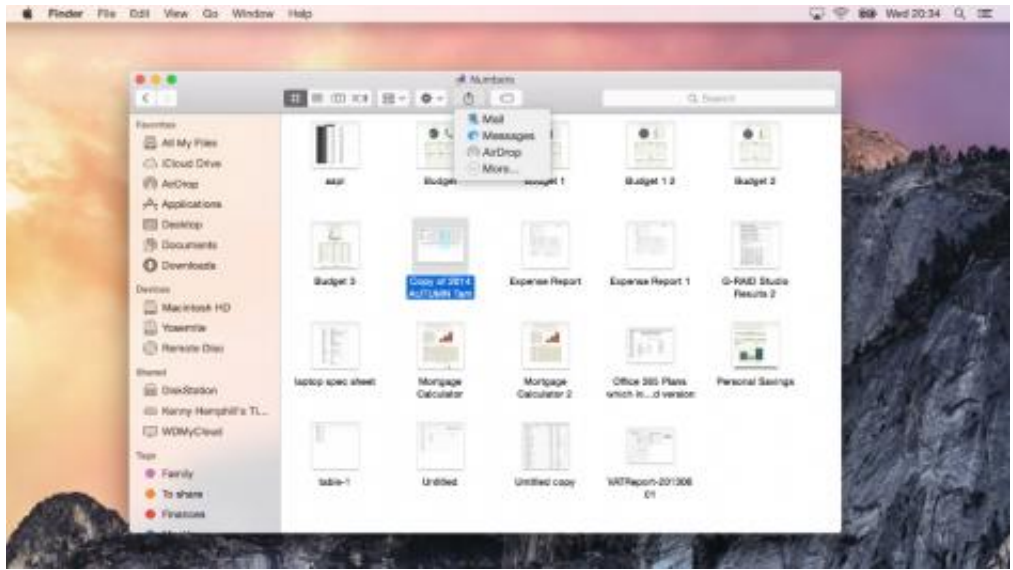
Finder File Edit View Go Window Help

Wed 20:34

Numbers

Search

Favorites
All My Files
iCloud Drive
AirDrop
Applications
Desktop
Documents
Downloads

Devices
Macintosh HD
Yosemite
Remote Disc

Shared
DiskStation
Kenny Hemphill's Ti...
WDMyCloud

Tags
Family
To share
Finances

Mail
Messages
AirDrop
More...

aspi
Budget
Budget 1
Budget 1 2
Budget 2
Budget 3
Copy of 2014 AUTUMN Tam
Expense Report
Expense Report 1
G-RAID Studio Results 2
laptop spec sheet
Mortgage Calculator
Mortgage Calculator 2
Office 365 Plans which in...d version
Personal Savings
table-1
Untitled
Untitled copy
VATReport-201306 01